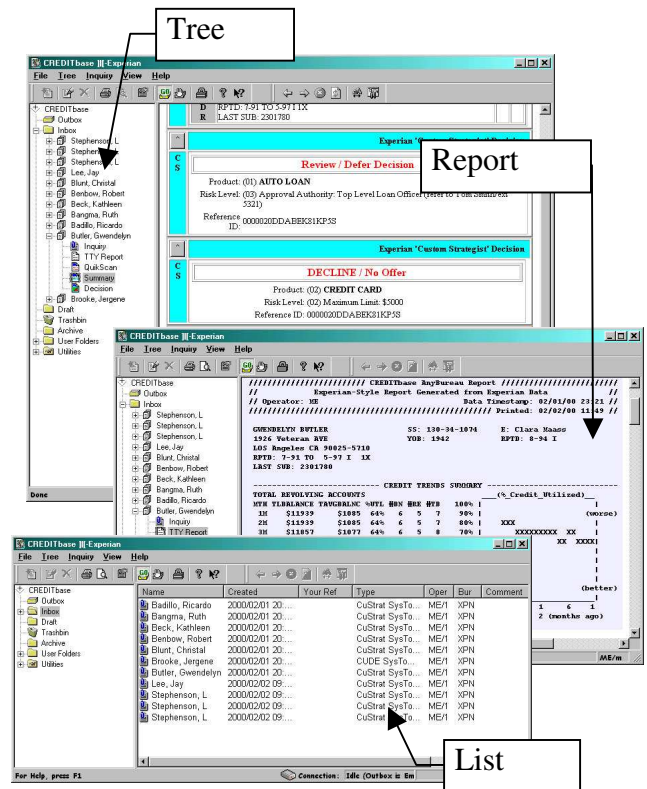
Tree

CREDITbase ]|[-Experian

File Tree Inquiry View Help

CREDITbase
Outbox
Inbox
Stephenson, L
Stephenson, L
Stephenson, L
Lee, Jay
Blunt, Christal
Benbow, Robert
Beck, Kathleen
Bangma, Ruth
Badillo, Ricardo
Butler, Gwendelyn
Inquiry
TTY Report
QuikScan
Summary
Decision
Brooke, Jergene
Draft
Trashbin
Archive
User Folders
Utilities

Done

D R RPTD: 7-91 TO 5-97 1 1X
LAST SUB: 2301780

Experian 'Custom Strategist' Decision

C S

Review / Defer Decision

Product: (01) AUTO LOAN

Risk Level: (03) Approval Authority: Top Level Loan Officer (refer to Tom Smith/ext 5321)

Reference ID: 0000020DDABEK81KP5S

Experian 'Custom Strategist' Decision

C S

DECLINE / No Offer

Product: (02) CREDIT CARD

Risk Level: (02) Maximum Limit: $5000

Reference ID: 0000020DDABEK81KP5S

Report

CREDITbase ]|[-Experian

File Tree Inquiry View Help

CREDITbase
Outbox
Inbox
Stephenson, L
Stephenson, L
Stephenson, L
Lee, Jay
Blunt, Christal
Benbow, Robert
Beck, Kathleen
Bangma, Ruth
Badillo, Ricardo
Butler, Gwendelyn
Inquiry
TTY Report

////////////////////// CREDITbase AnyBureau Report //////////////////////
// Experian-Style Report Generated from Experian Data //
// Operator: ME Data Timestamp: 02/01/00 23:21 //
////////////////////////////////////////////// Printed: 02/02/00 11:49 //

GWENDELYN BUTLER SS: 130-34-1074 E: Clara Maass
1926 Veteran AVE YOB: 1942 RPTD: 8-94 I
LOS Angeles CA 90025-5710
RPTD: 7-91 TO 5-97 I 1X
LAST SUB: 2301780

------------------------------ CREDIT TRENDS SUMMARY ------------------------------
TOTAL REVOLVING ACCOUNTS ___(%_Credit_Utilized)___
MTH TLBALANCE TAVGBALNC %UTL #BN #BK #HB 100% |
1M $11939 $1085 64% 6 5 7 90% | (worse)
2M $11939 $1085 64% 6 5 7 80% | XXX
3M $11057 $1077 64% 6 5 8 70% | XXXXXXXXX XX
XX XXXX|
(better)
1 6 1
2 (months ago)

ME/m

CREDITbase ]|[-Experian

File Tree Inquiry View Help

CREDITbase
Outbox
Inbox
Draft
Trashbin
Archive
User Folders
Utilities

| Name | Created | Your Ref | Type | Oper | Bur | Comment |
|---|---|---|---|---|---|---|
| Badillo, Ricardo | 2000/02/01 20:... | | CuStrat SysTo... | ME/1 | XPN | |
| Bangma, Ruth | 2000/02/01 20:... | | CuStrat SysTo... | ME/1 | XPN | |
| Beck, Kathleen | 2000/02/01 20:... | | CuStrat SysTo... | ME/1 | XPN | |
| Benbow, Robert | 2000/02/01 20:... | | CuStrat SysTo... | ME/1 | XPN | |
| Blunt, Christal | 2000/02/01 20:... | | CuStrat SysTo... | ME/1 | XPN | |
| Brooke, Jergene | 2000/02/01 20:... | | CUDE SysTo... | ME/1 | XPN | |
| Butler, Gwendelyn | 2000/02/01 20:... | | CuStrat SysTo... | ME/1 | XPN | |
| Lee, Jay | 2000/02/02 09:... | | CuStrat SysTo... | ME/1 | XPN | |
| Stephenson, L | 2000/02/02 09:... | | CuStrat SysTo... | ME/1 | XPN | |
| Stephenson, L | 2000/02/02 09:... | | CuStrat SysTo... | ME/1 | XPN | |
| Stephenson, L | 2000/02/02 09:... | | CuStrat SysTo... | ME/1 | XPN | |

For Help, press F1

Connection: Idle (Outbox is Em

List